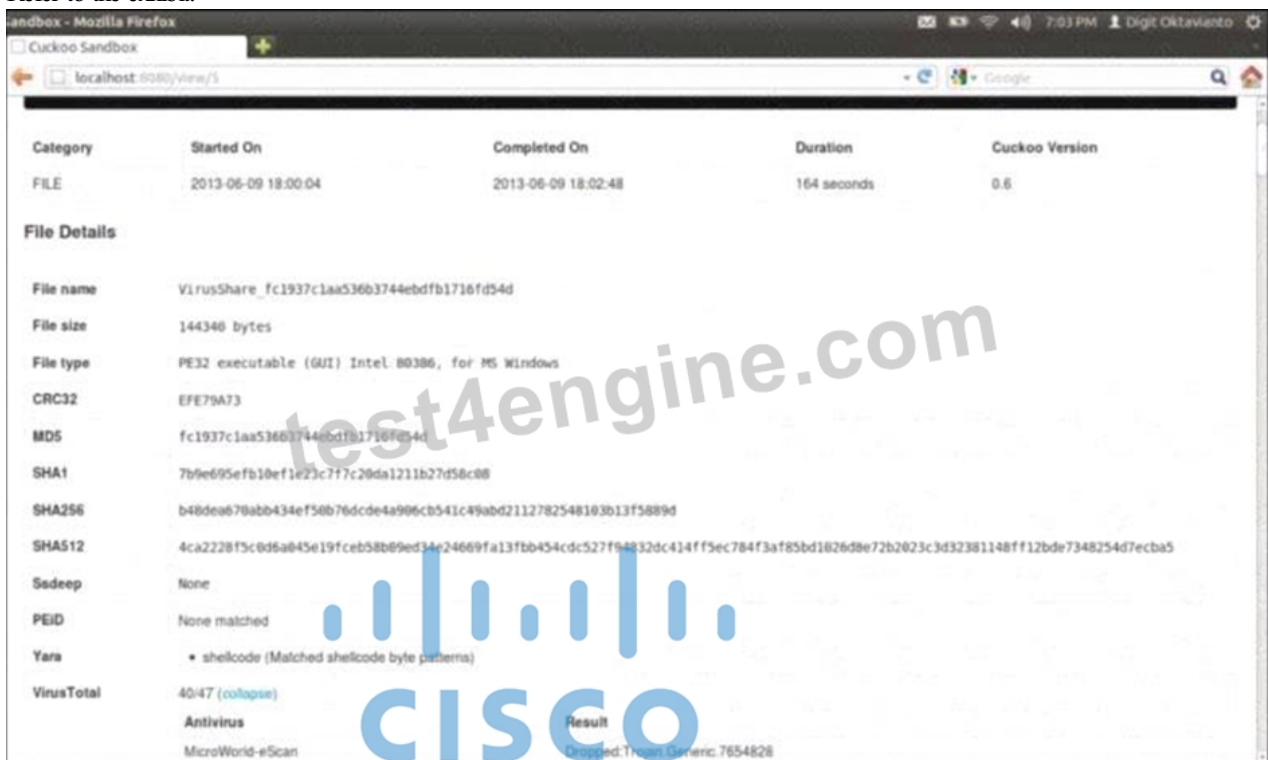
Refer to the exhibit.

andbox - Mozilla Firefox
7:03 PM Digit Oktavianto
Cuckoo Sandbox
localhost:8080/view/5
Google

| Category | Started On | Completed On | Duration | Cuckoo Version |
|---|---|---|---|---|
| FILE | 2013-06-09 18:00:04 | 2013-06-09 18:02:48 | 164 seconds | 0.6 |

File Details

| | |
|---|---|
| File name | VirusShare_fc1937c1aa536b3744ebdfb1716fd54d |
| File size | 144340 bytes |
| File type | PE32 executable (GUI) Intel 80386, for MS Windows |
| CRC32 | EFE79A73 |
| MD5 | fc1937c1aa536b3744ebdfb1716fd54d |
| SHA1 | 7b9e695efb10ef1e23c7f7c20da1211b27d58c08 |
| SHA256 | b48dea670abb434ef50b76dcde4a906cb541c49abd2112782548103b13f5889d |
| SHA512 | 4ca2228f5c0d6a045e19fceb58b09ed34e24669fa13fbb454cdc527f94832dc414ff5ec784f3af85bd1026d8e72b2023c3d32381148ff12bde7348254d7ecba5 |
| Ssdeep | None |
| PEiD | None matched |
| Yara | • shellcode (Matched shellcode byte patterns) |
| VirusTotal | 40/47 (collapse) |

| Antivirus | Result |
|---|---|
| MicroWorld-eScan | Dropped:Trojan.Generic.7654828 |

test4engine.com

CISCO